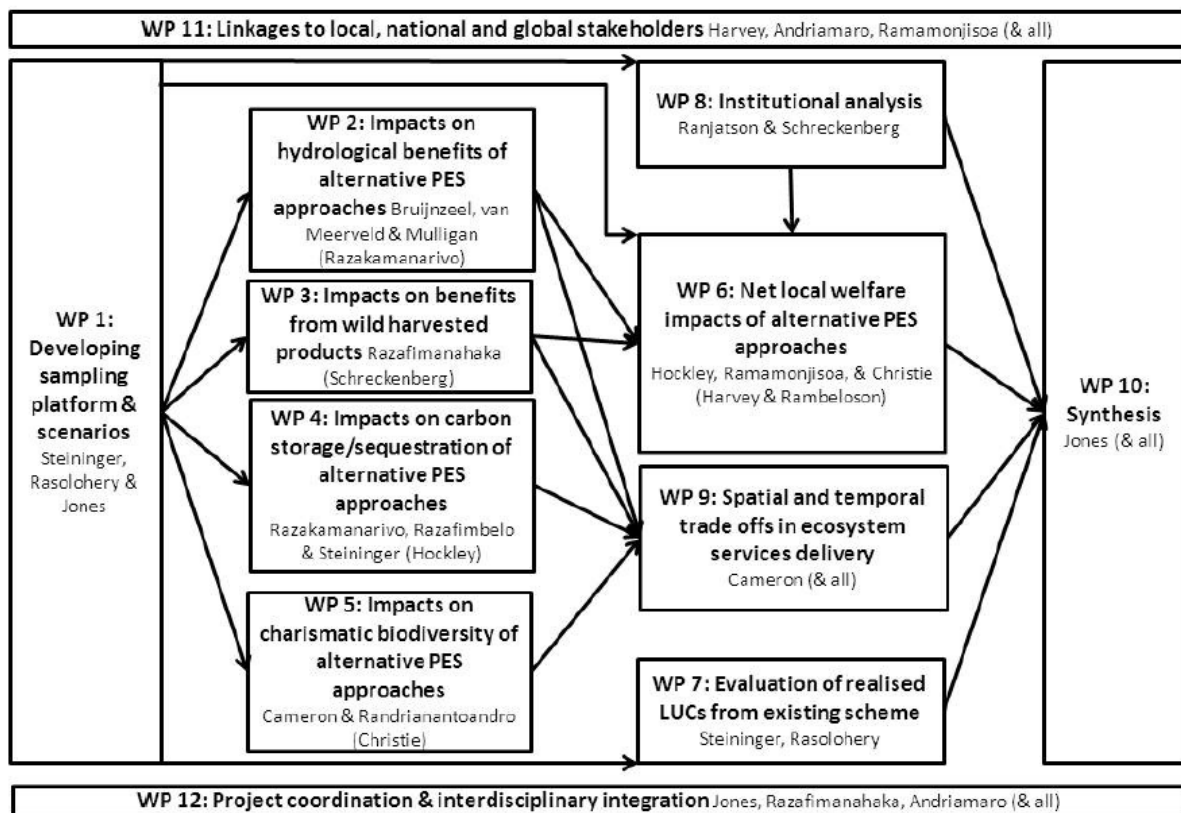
WP 11: Linkages to local, national and global stakeholders Harvey, Andriamaro, Ramamonjisoa (& all)

WP 1: Developing sampling platform & scenarios Steininger, Rasolohery & Jones

WP 2: Impacts on hydrological benefits of alternative PES approaches Bruijnzeel, van Meerveld & Mulligan (Razakamanarivo)

WP 3: Impacts on benefits from wild harvested products Razafimanahaka (Schreckenberg)

WP 4: Impacts on carbon storage/sequestration of alternative PES approaches Razakamanarivo, Razafimbelo & Steininger (Hockley)

WP 5: Impacts on charismatic biodiversity of alternative PES approaches Cameron & Randrianantoandro (Christie)

WP 8: Institutional analysis Ranjatson & Schreckenberg

WP 6: Net local welfare impacts of alternative PES approaches Hockley, Ramamonjisoa, & Christie (Harvey & Rambeloson)

WP 9: Spatial and temporal trade offs in ecosystem services delivery Cameron (& all)

WP 7: Evaluation of realised LUCs from existing scheme Steininger, Rasolohery

WP 10: Synthesis Jones (& all)

WP 12: Project coordination & interdisciplinary integration Jones, Razafimanahaka, Andriamaro (& all)